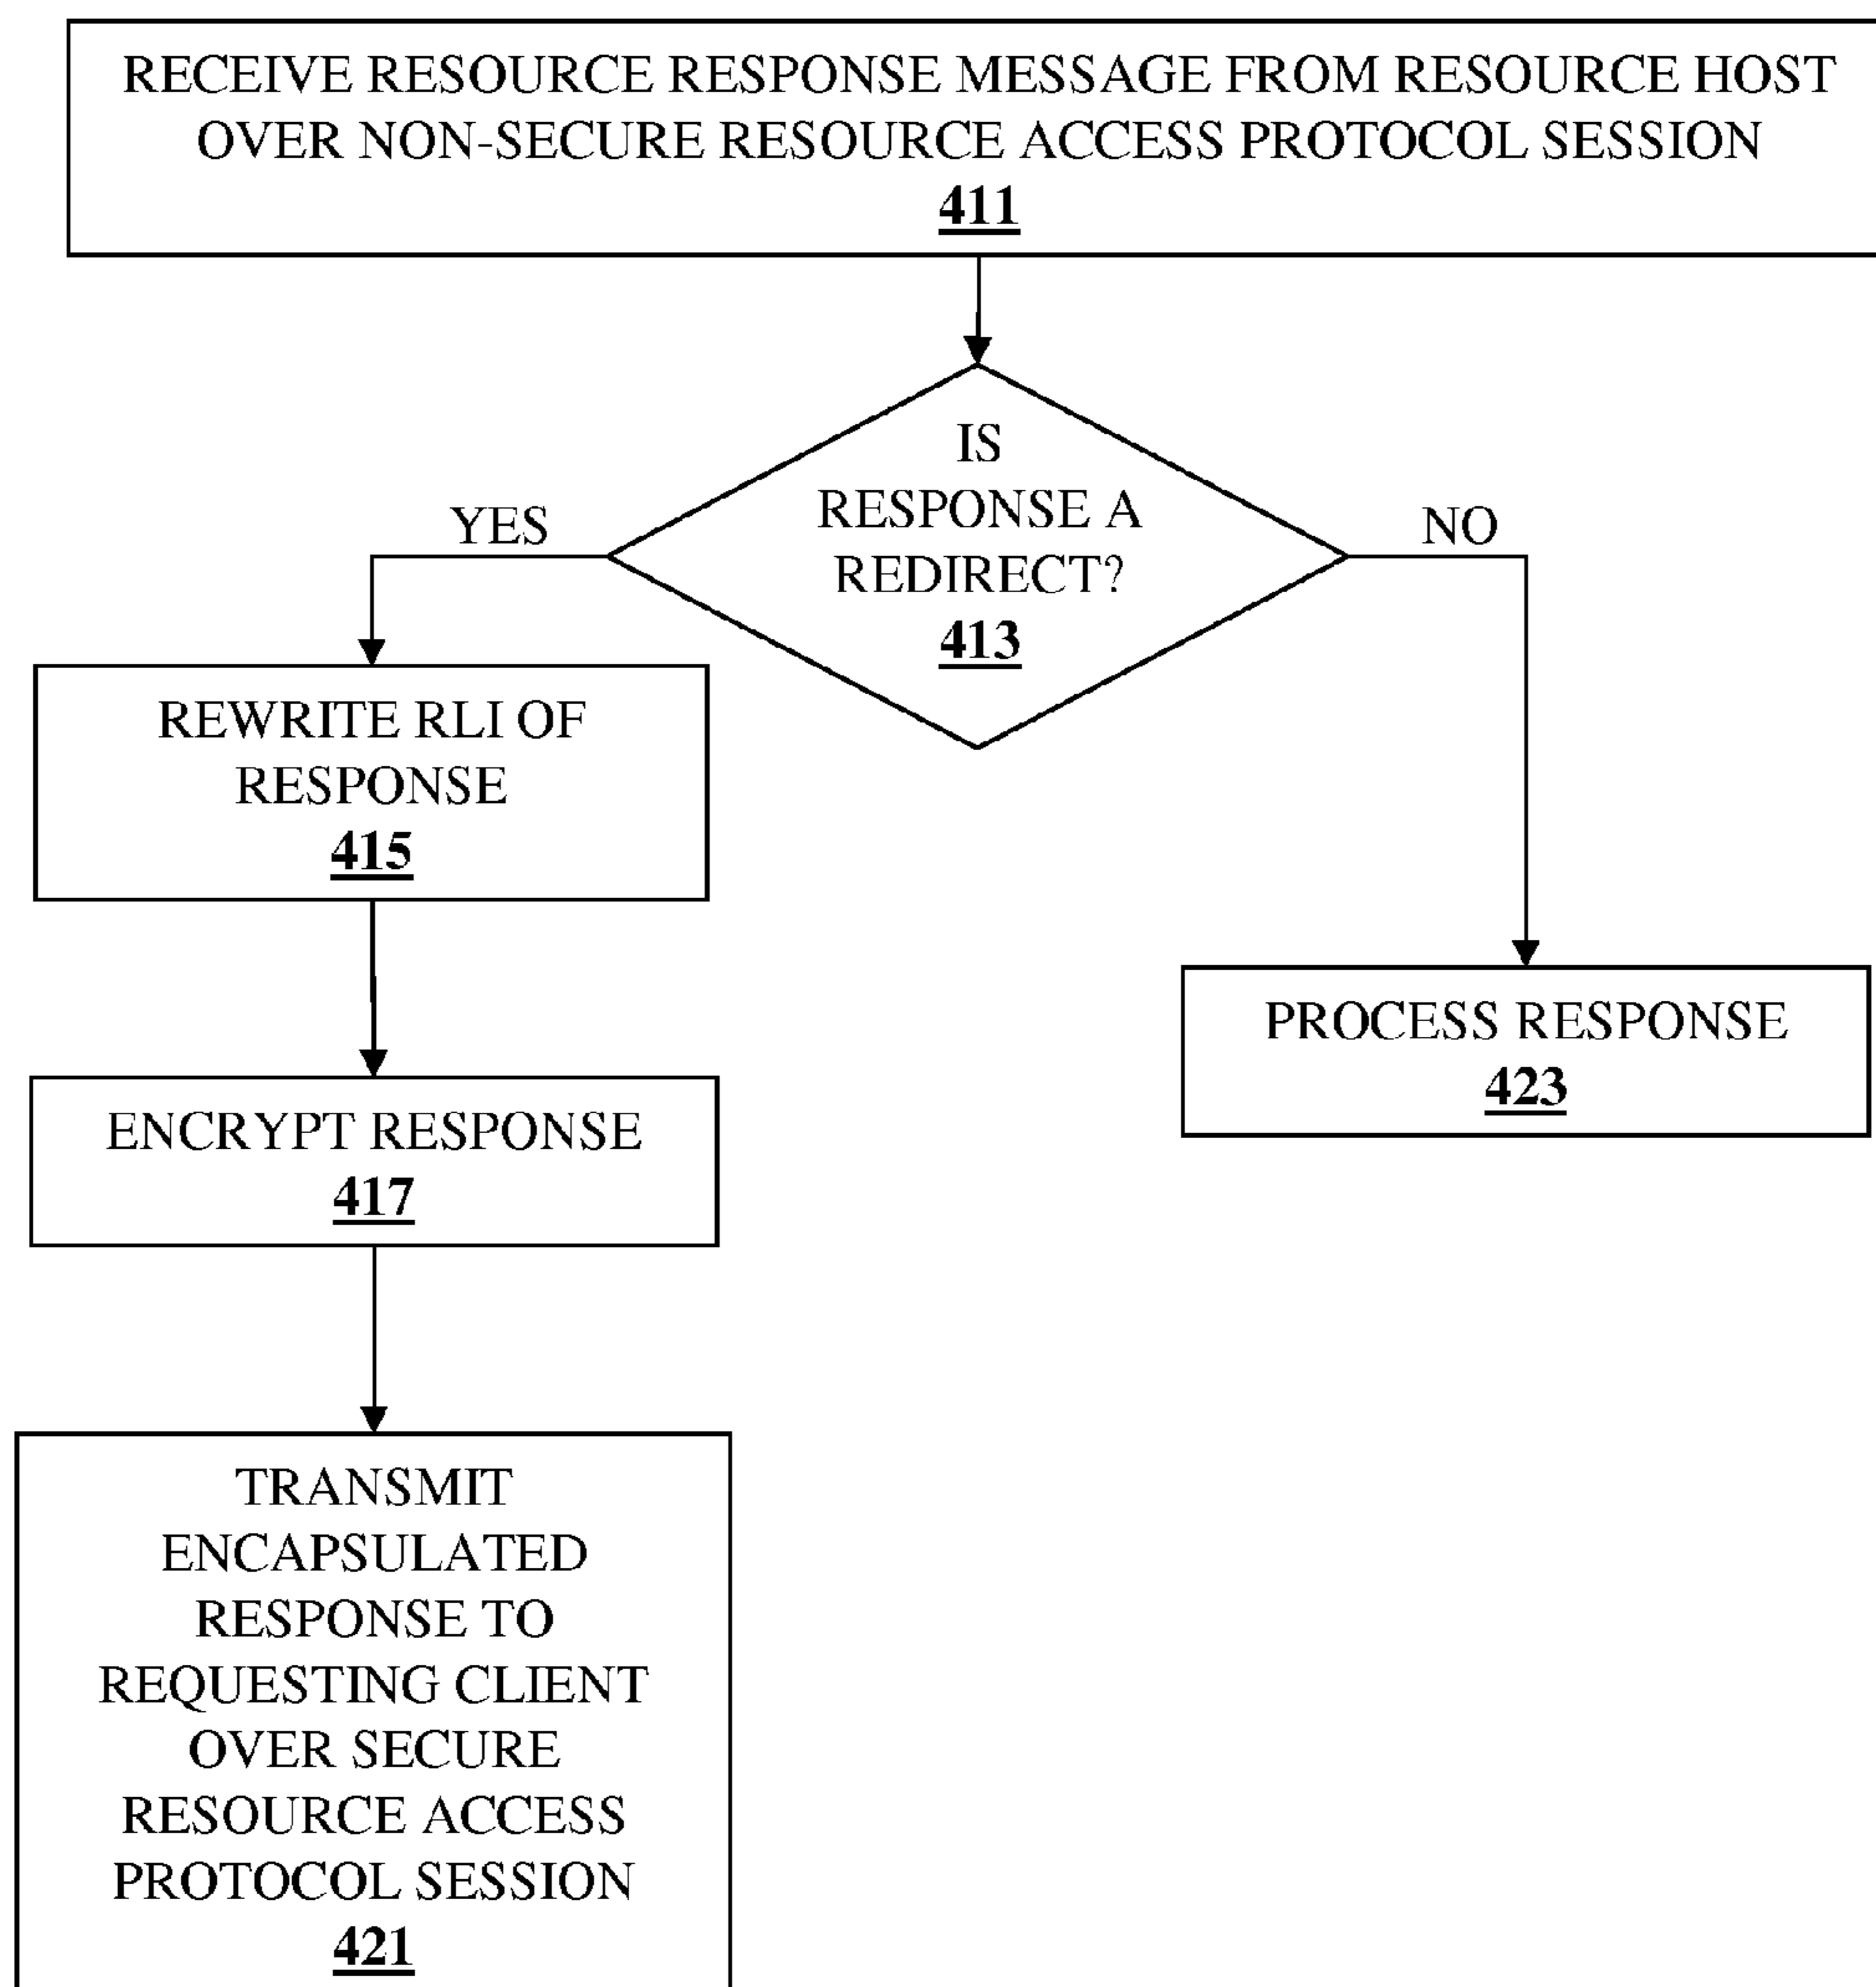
RECEIVE RESOURCE RESPONSE MESSAGE FROM RESOURCE HOST OVER NON-SECURE RESOURCE ACCESS PROTOCOL SESSION
411

IS RESPONSE A REDIRECT?
413

YES

NO

REWRITE RLI OF RESPONSE
415

PROCESS RESPONSE
423

ENCRYPT RESPONSE
417

TRANSMIT ENCAPSULATED RESPONSE TO REQUESTING CLIENT OVER SECURE RESOURCE ACCESS PROTOCOL SESSION
421